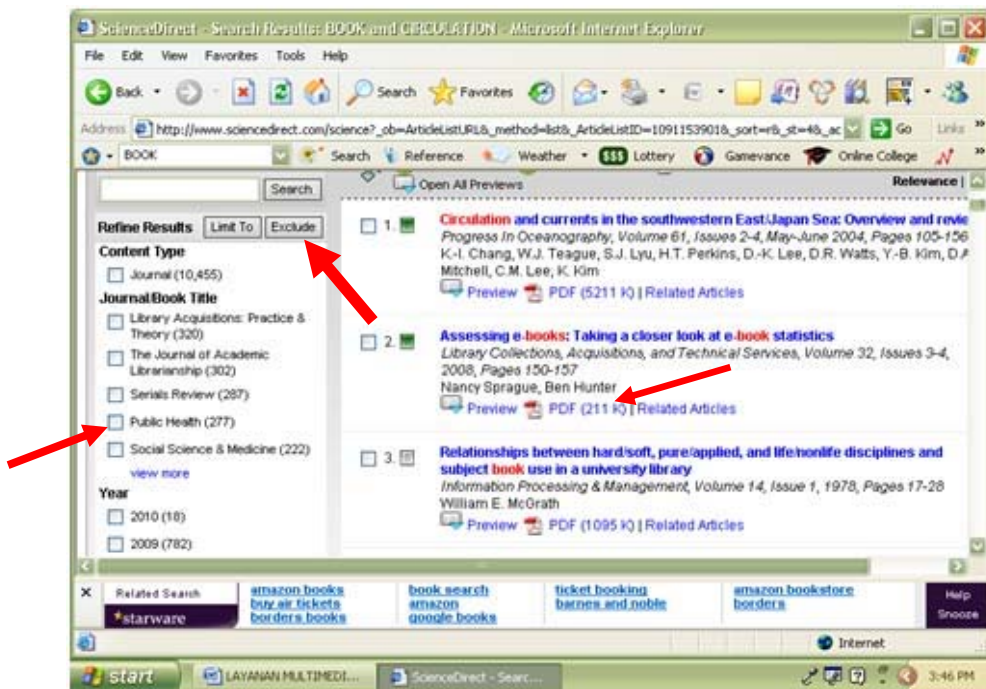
ScienceDirect - Search Results: BOOK and CIRCULATION - Microsoft Internet Explorer

File Edit View Favorites Tools Help

Back Search Favorites

Address http://www.sciencedirect.com/science?_ob=ArticleListURL&_method=list&_ArticleListID=1091153901&_sort=r&_st=4&_ac Go Links

BOOK Search Reference Weather Lottery Gamevance Online College

Search

Open All Previews

Relevance |

Refine Results Limit To Exclude

Content Type

Journal (10,455)

Journal/Book Title

Library Acquisitions: Practice & Theory (320)

The Journal of Academic Librarianship (302)

Serials Review (287)

Public Health (277)

Social Science & Medicine (222)

view more

Year

2010 (18)

2009 (782)

1. Circulation and currents in the southwestern East/Japan Sea: Overview and revie
Progress In Oceanography, Volume 61, Issues 2-4, May-June 2004, Pages 105-156
K.-I. Chang, W.J. Teague, S.J. Lyu, H.T. Perkins, D.-K. Lee, D.R. Watts, Y.-B. Kim, D.A
Mitchell, C.M. Lee, K. Kim
Preview PDF (5211 K) | Related Articles

2. Assessing e-books: Taking a closer look at e-book statistics
Library Collections, Acquisitions, and Technical Services, Volume 32, Issues 3-4, 2008, Pages 150-157
Nancy Sprague, Ben Hunter
Preview PDF (211 K) | Related Articles

3. Relationships between hard/soft, pure/applied, and life/nonlife disciplines and subject book use in a university library
Information Processing & Management, Volume 14, Issue 1, 1978, Pages 17-28
William E. McGrath
Preview PDF (1095 K) | Related Articles

Related Search
starware

amazon books
buy air tickets
borders books

book search
amazon
google books

ticket booking
barnes and noble

amazon bookstore
borders

Help
Snooze

Internet

start LAYANAN MULTIMEDI... ScienceDirect - Searc... 3:46 PM